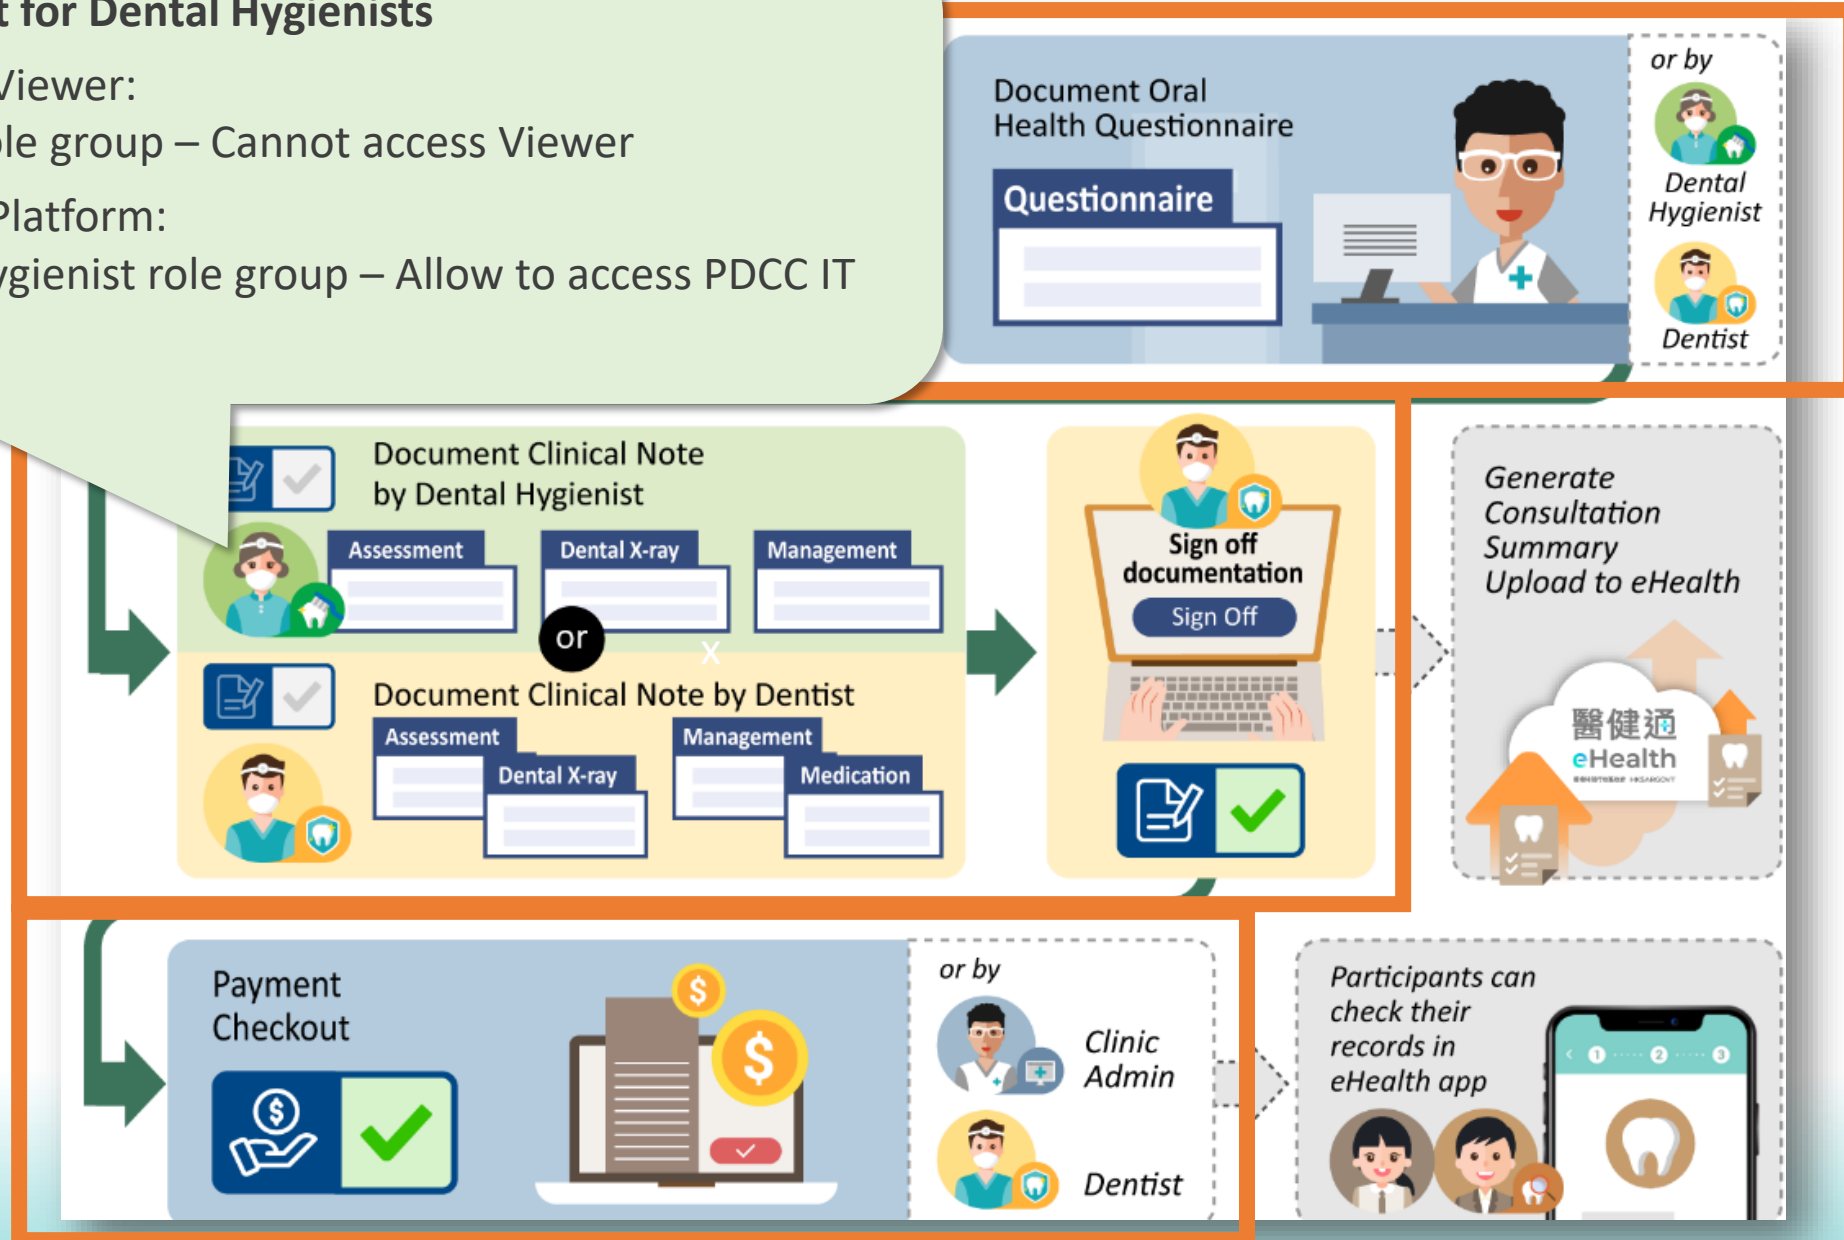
t for Dental Hygienists

Viewer:
le group – Cannot access Viewer

Platform:
ygienist role group – Allow to access PDCC IT

Document Oral Health Questionnaire

Questionnaire

or by

Dental Hygienist

Dentist

Document Clinical Note by Dental Hygienist

Assessment

Dental X-ray

Management

or

Document Clinical Note by Dentist

Assessment

Dental X-ray

Management

Medication

Sign off documentation

Sign Off

Generate Consultation Summary Upload to eHealth

醫健通 eHealth

Payment Checkout

or by

Clinic Admin

Dentist

Participants can check their records in eHealth app